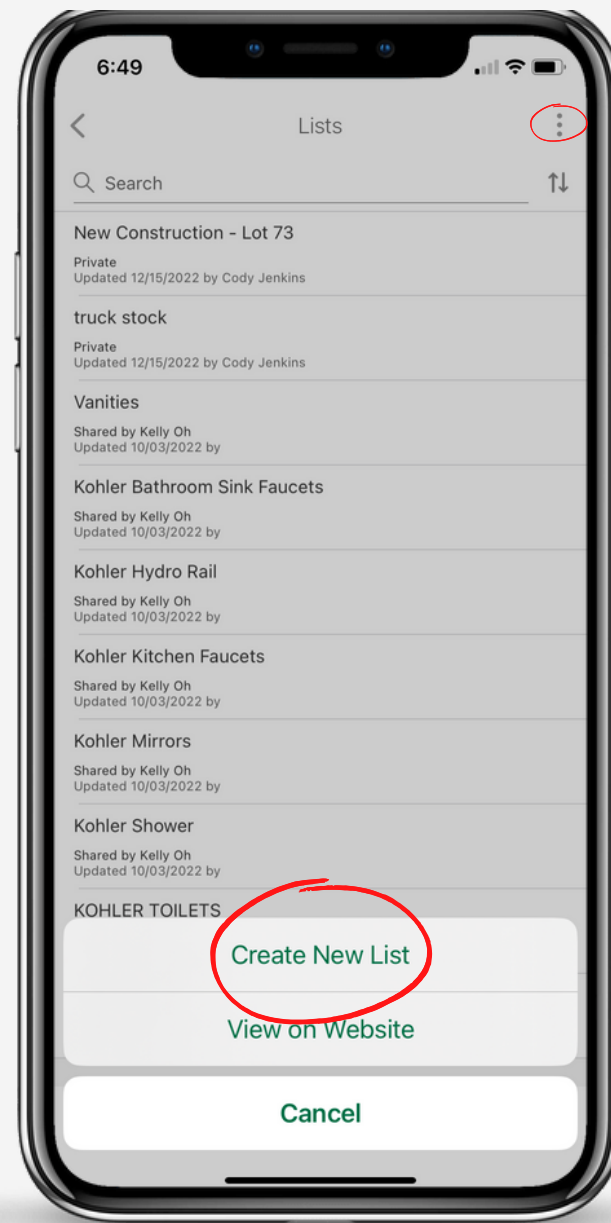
6:49

Lists

Search

New Construction - Lot 73
Private
Updated 12/15/2022 by Cody Jenkins

truck stock
Private
Updated 12/15/2022 by Cody Jenkins

Vanities
Shared by Kelly Oh
Updated 10/03/2022 by

Kohler Bathroom Sink Faucets
Shared by Kelly Oh
Updated 10/03/2022 by

Kohler Hydro Rail
Shared by Kelly Oh
Updated 10/03/2022 by

Kohler Kitchen Faucets
Shared by Kelly Oh
Updated 10/03/2022 by

Kohler Mirrors
Shared by Kelly Oh
Updated 10/03/2022 by

Kohler Shower
Shared by Kelly Oh
Updated 10/03/2022 by

KOHLER TOILETS

Create New List

View on Website

Cancel